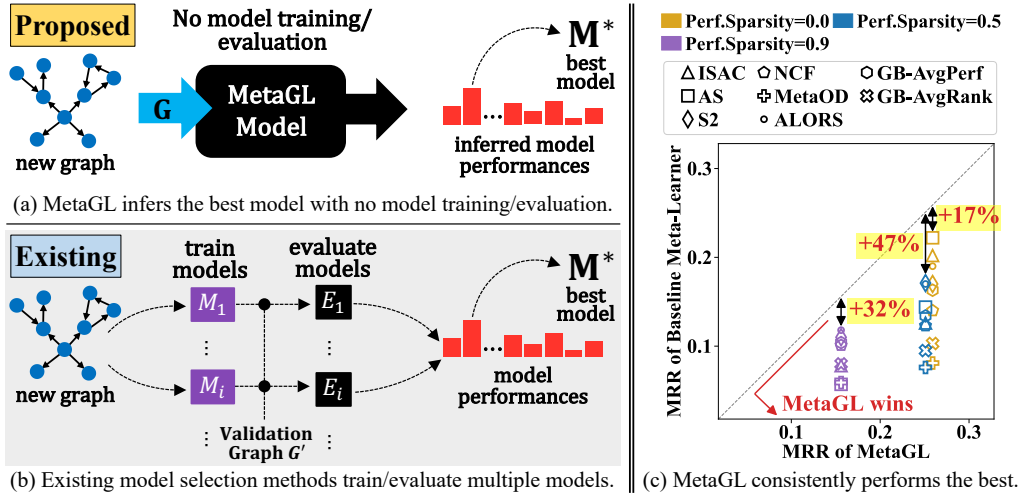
Proposed

No model training/ evaluation

G

MetaGL Model

$\mathbf{M}^*$ best model

inferred model performances

new graph

(a) MetaGL infers the best model with no model training/evaluation.

Existing

train models

evaluate models

$M_1$

$E_1$

$M_i$

$E_i$

$\mathbf{M}^*$ best model

model performances

new graph

Validation Graph $G'$

(b) Existing model selection methods train/evaluate multiple models.

Perf.Sparsity=0.0 Perf.Sparsity=0.5 Perf.Sparsity=0.9

ISAC NCF GB-AvgPerf AS MetaOD GB-AvgRank S2 ALORS

+17%

+47%

+32%

MetaGL wins

MRR of Baseline Meta-Learner

0.1 0.2 0.3

0.1 0.2 0.3

MRR of MetaGL

(c) MetaGL consistently performs the best.